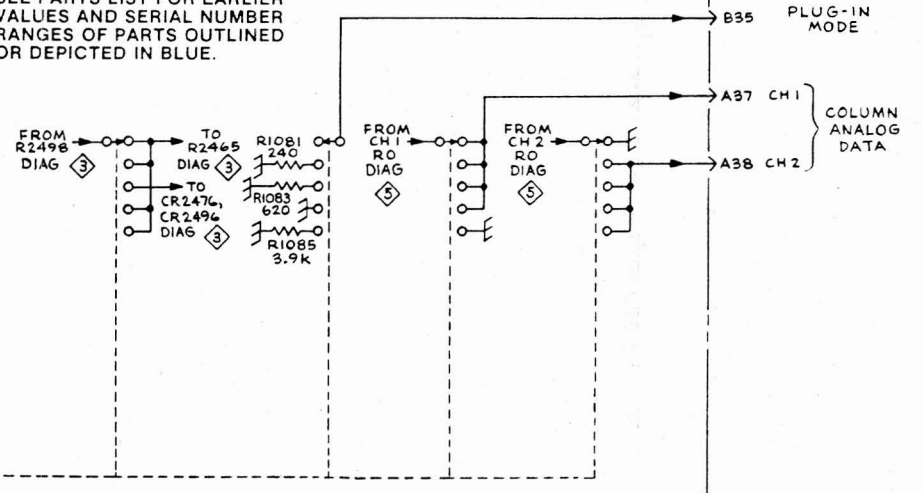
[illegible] PARTS LIST FOR EARLIER VALUES AND SERIAL NUMBER RANGES OF PARTS OUTLINED OR DEPICTED IN BLUE.

B35

PLUG-IN MODE

FROM R2498 DIAG ③

TO R2465 DIAG ③

TO CR2476, CR2496 DIAG ③

R1081 240

R1083 620

R1085 3.9k

FROM CH 1 RO DIAG ⑤

FROM CH 2 RO DIAG ⑤

A37 CH 1

A38 CH 2

COLUMN ANALOG DATA